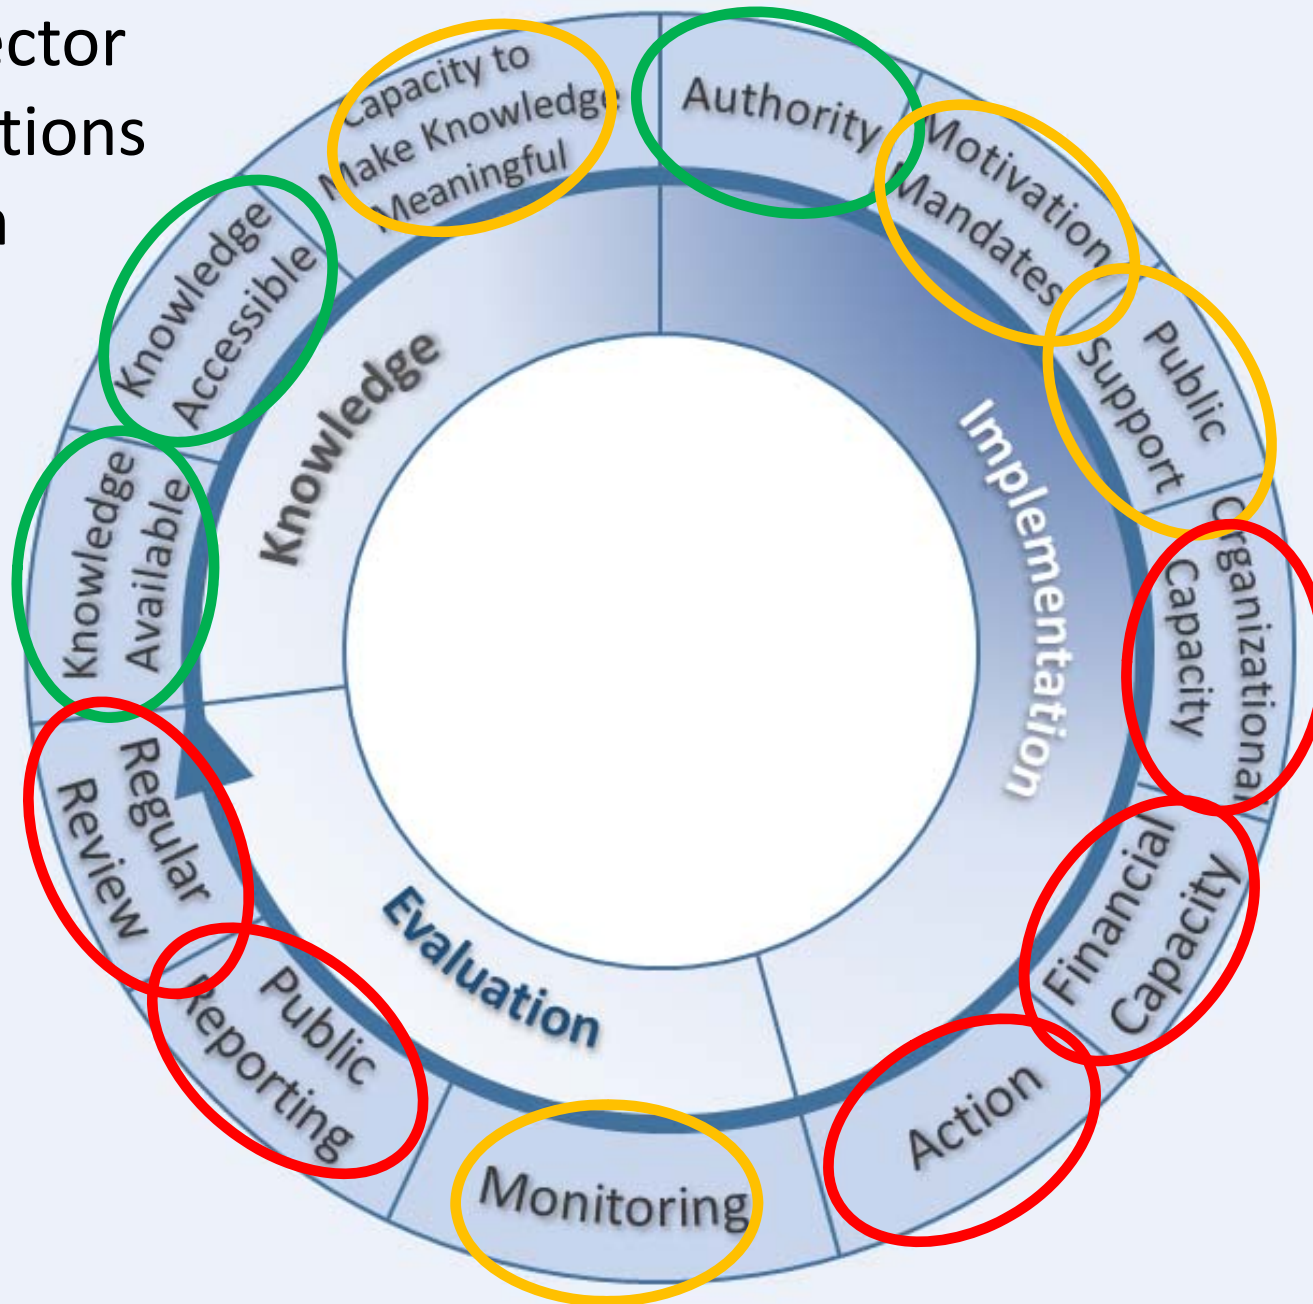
ector
tions
n

Capacity to Make Knowledge Meaningful

Authority

Motivation Mandates

Public Support

Organizational Capacity

Financial Capacity

Action

Monitoring

Public Reporting

Regular Review

Knowledge Available

Knowledge Accessible

Knowledge

Implementation

Evaluation